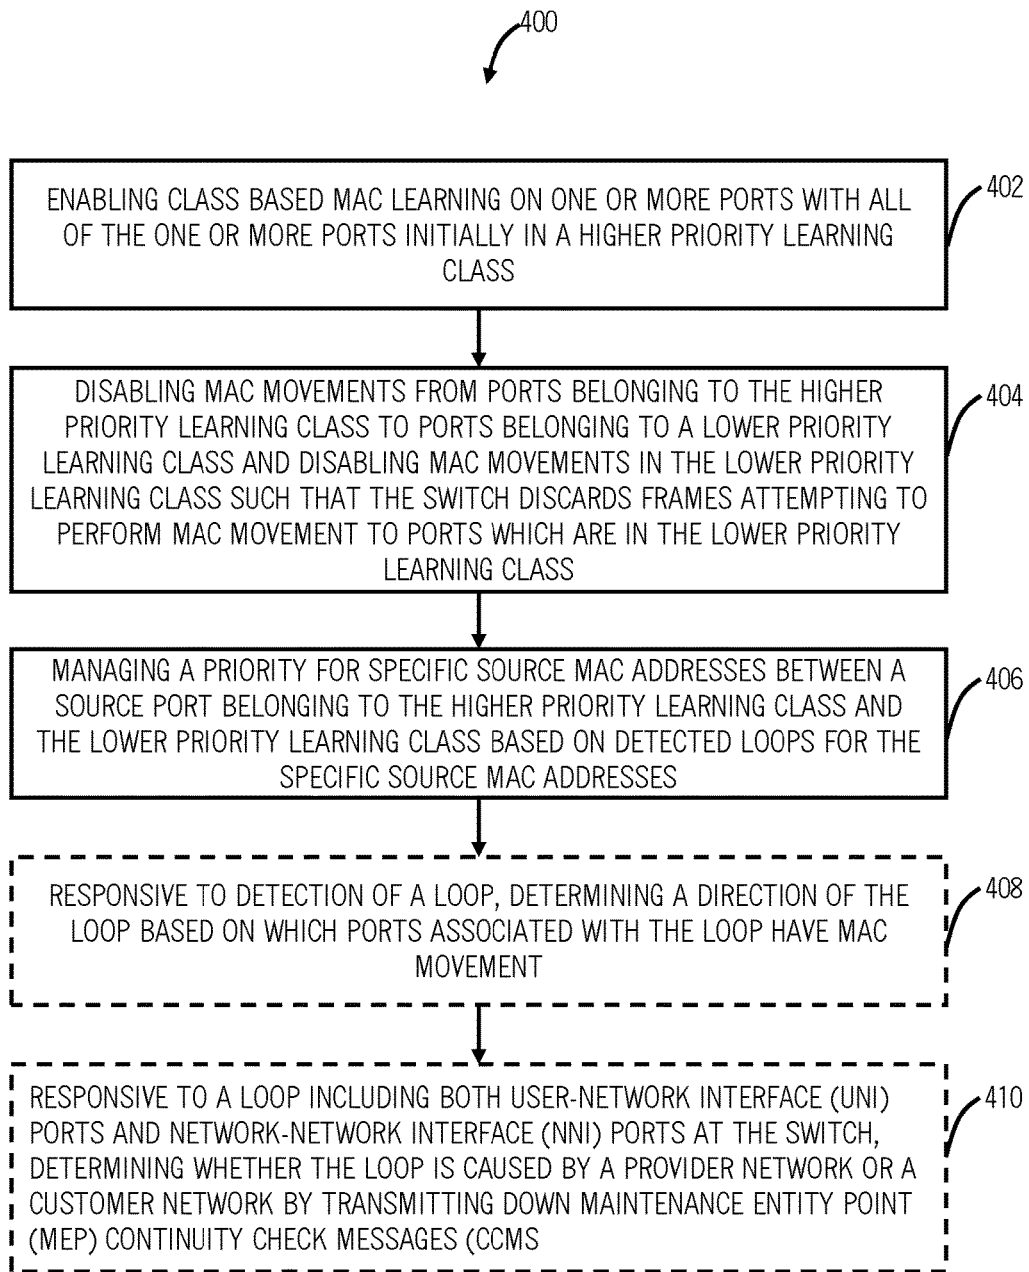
400

ENABLING CLASS BASED MAC LEARNING ON ONE OR MORE PORTS WITH ALL OF THE ONE OR MORE PORTS INITIALLY IN A HIGHER PRIORITY LEARNING CLASS

402

DISABLING MAC MOVEMENTS FROM PORTS BELONGING TO THE HIGHER PRIORITY LEARNING CLASS TO PORTS BELONGING TO A LOWER PRIORITY LEARNING CLASS AND DISABLING MAC MOVEMENTS IN THE LOWER PRIORITY LEARNING CLASS SUCH THAT THE SWITCH DISCARDS FRAMES ATTEMPTING TO PERFORM MAC MOVEMENT TO PORTS WHICH ARE IN THE LOWER PRIORITY LEARNING CLASS

404

MANAGING A PRIORITY FOR SPECIFIC SOURCE MAC ADDRESSES BETWEEN A SOURCE PORT BELONGING TO THE HIGHER PRIORITY LEARNING CLASS AND THE LOWER PRIORITY LEARNING CLASS BASED ON DETECTED LOOPS FOR THE SPECIFIC SOURCE MAC ADDRESSES

406

RESPONSIVE TO DETECTION OF A LOOP, DETERMINING A DIRECTION OF THE LOOP BASED ON WHICH PORTS ASSOCIATED WITH THE LOOP HAVE MAC MOVEMENT

408

RESPONSIVE TO A LOOP INCLUDING BOTH USER-NETWORK INTERFACE (UNI) PORTS AND NETWORK-NETWORK INTERFACE (NNI) PORTS AT THE SWITCH, DETERMINING WHETHER THE LOOP IS CAUSED BY A PROVIDER NETWORK OR A CUSTOMER NETWORK BY TRANSMITTING DOWN MAINTENANCE ENTITY POINT (MEP) CONTINUITY CHECK MESSAGES (CCMS

410